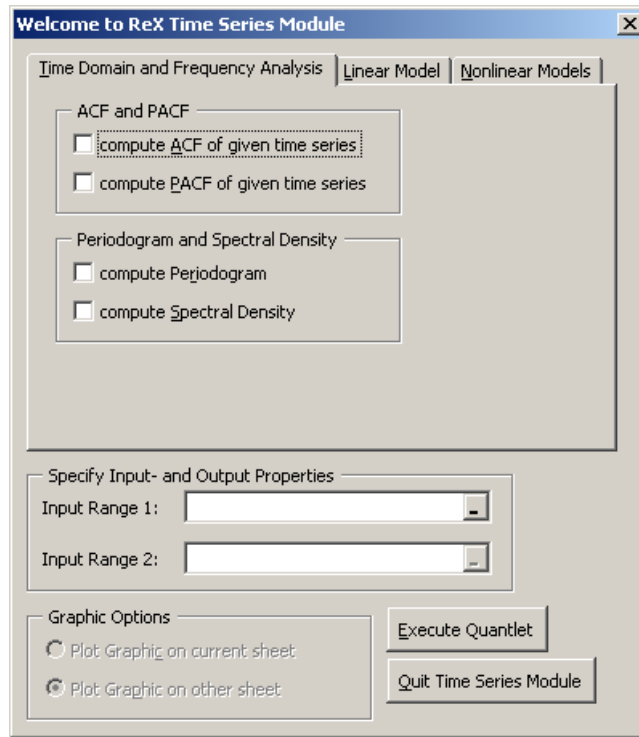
Welcome to ReX Time Series Module

Time Domain and Frequency Analysis | Linear Model | Nonlinear Models

ACF and PACF
compute ACF of given time series
compute PACF of given time series

Periodogram and Spectral Density
compute Periodogram
compute Spectral Density

Specify Input- and Output Properties
Input Range 1:
Input Range 2:

Graphic Options
Plot Graphic on current sheet
Plot Graphic on other sheet

Execute Quantlet

Quit Time Series Module